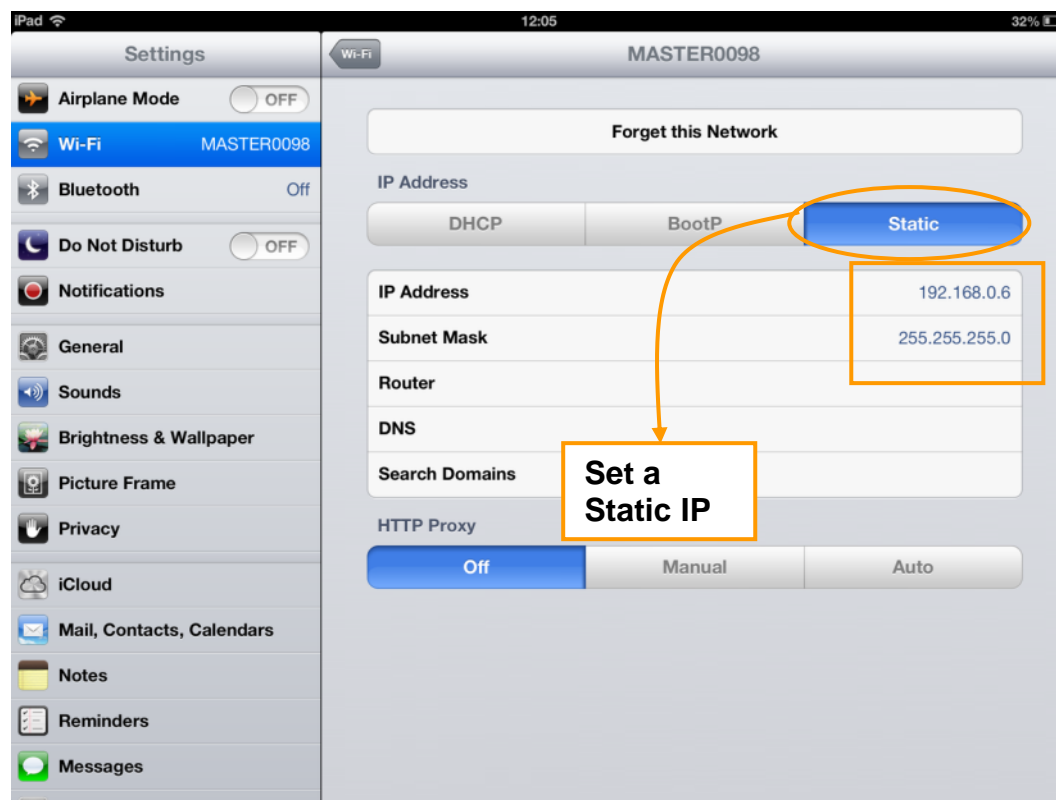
iPad 12:05 32%

Settings

Airplane Mode OFF

Wi-Fi MASTER0098

Bluetooth Off

Do Not Disturb OFF

Notifications

General

Sounds

Brightness & Wallpaper

Picture Frame

Privacy

iCloud

Mail, Contacts, Calendars

Notes

Reminders

Messages

Wi-Fi

MASTER0098

Forget this Network

IP Address

DHCP | BootP | Static

| | |
|---|---|
| IP Address | 192.168.0.6 |
| Subnet Mask | 255.255.255.0 |
| Router | |
| DNS | |
| Search Domains | |

Set a Static IP

HTTP Proxy

Off | Manual | Auto